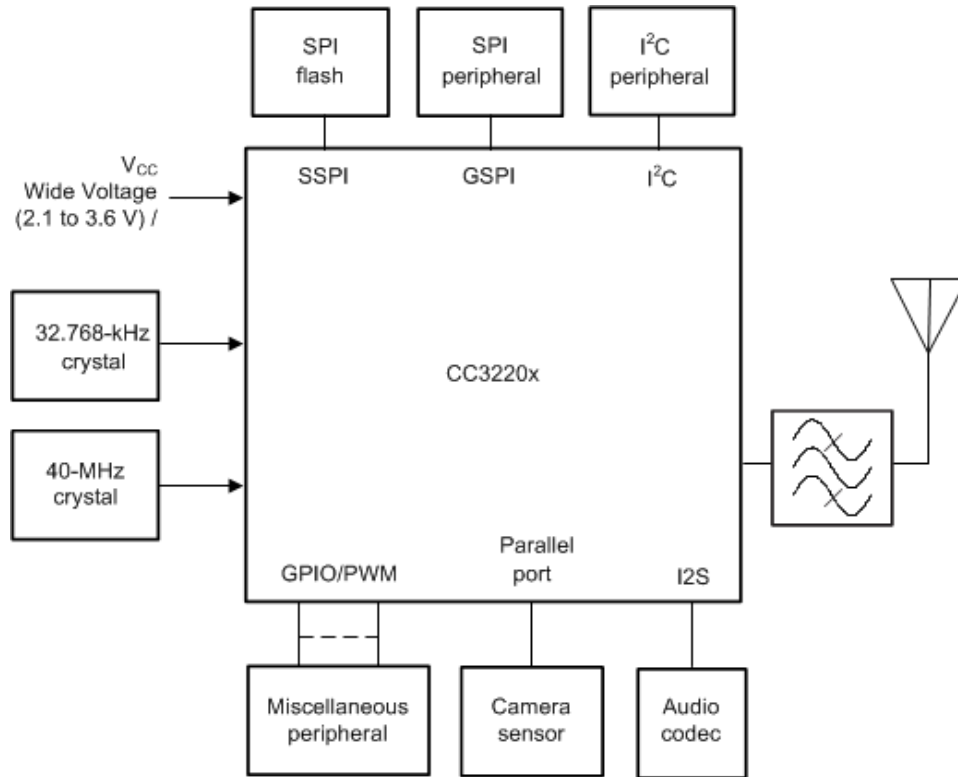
SPI flash

SPI peripheral

$I^2C$ peripheral

$V_{CC}$ Wide Voltage (2.1 to 3.6 V) /

SSPI

GSPI

$I^2C$

32.768-kHz crystal

CC3220x

40-MHz crystal

GPIO/PWM

Parallel port

I2S

Miscellaneous peripheral

Camera sensor

Audio codec